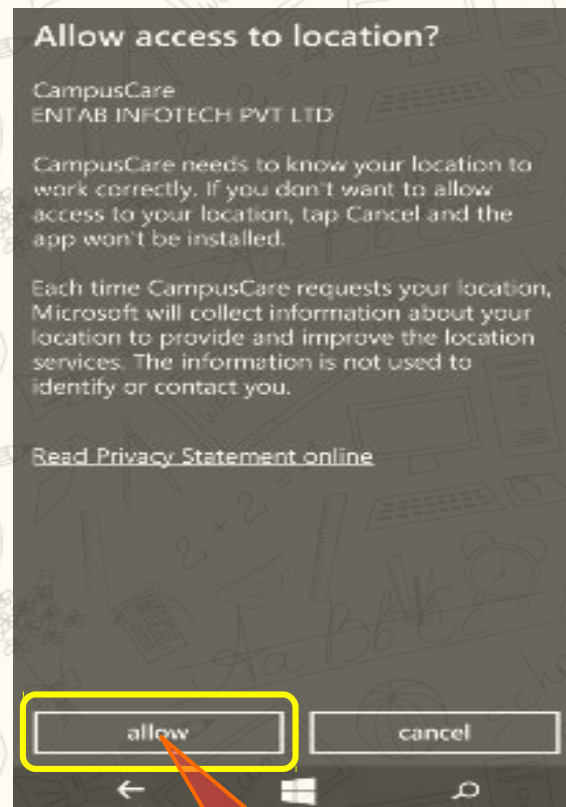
Allow access to location?

CampusCare
ENTAB INFOTECH PVT LTD

CampusCare needs to know your location to work correctly. If you don't want to allow access to your location, tap Cancel and the app won't be installed.

Each time CampusCare requests your location, Microsoft will collect information about your location to provide and improve the location services. The information is not used to identify or contact you.

Read Privacy Statement online

allow

cancel